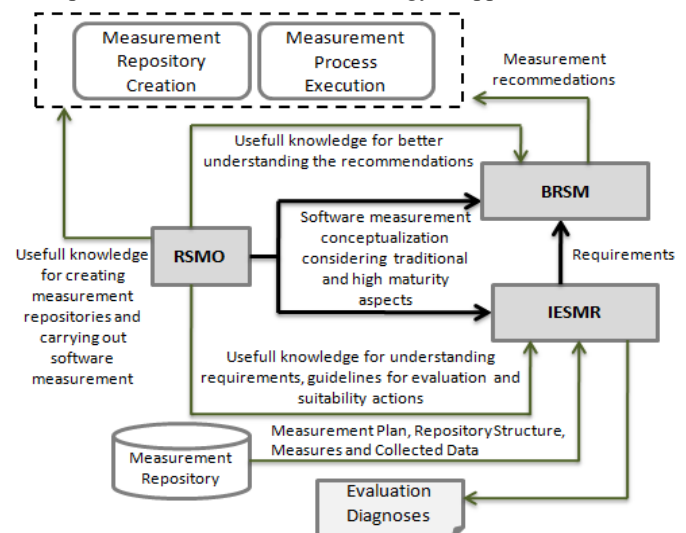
Measurement Repository Creation

Measurement Process Execution

Measurement recommendations

Usefull knowledge for better understanding the recommendations

BRSM

Software measurement conceptualization considering traditional and high maturity aspects

Requirements

Usefull knowledge for creating measurement repositories and carrying out software measurement

RSMO

IESMR

Usefull knowledge for understanding requirements, guidelines for evaluation and suitability actions

Measurement Plan, Repository Structure, Measures and Collected Data

Measurement Repository

Evaluation Diagnoses